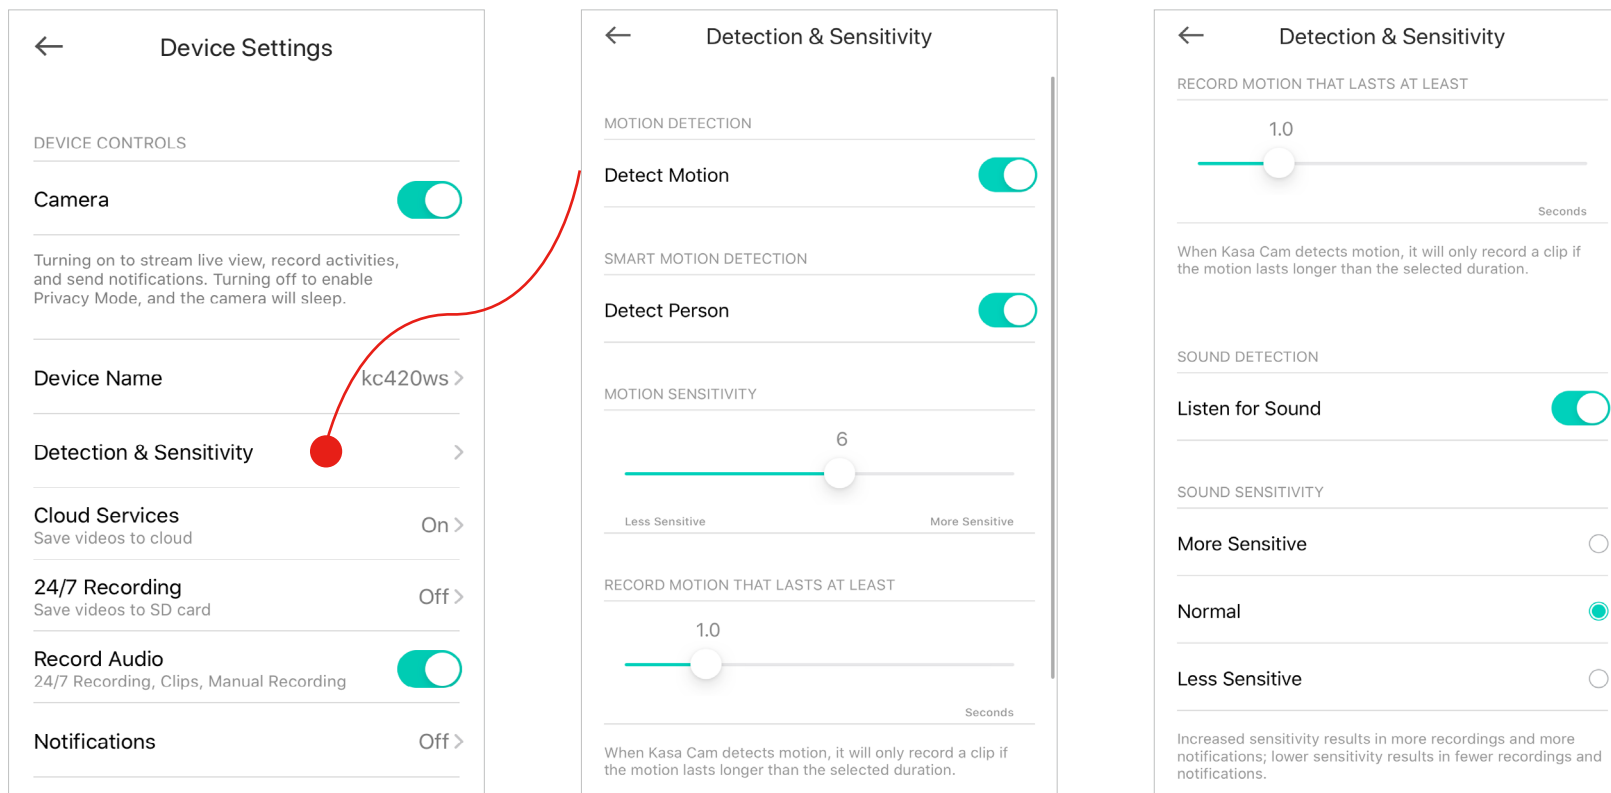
Device Settings

DEVICE CONTROLS

Camera

Turning on to stream live view, record activities, and send notifications. Turning off to enable Privacy Mode, and the camera will sleep.

Device Name kc420ws >

Detection & Sensitivity >

Cloud Services
Save videos to cloud
On >

24/7 Recording
Save videos to SD card
Off >

Record Audio
24/7 Recording, Clips, Manual Recording

Notifications Off >

Detection & Sensitivity

MOTION DETECTION

Detect Motion

SMART MOTION DETECTION

Detect Person

MOTION SENSITIVITY

6

Less Sensitive More Sensitive

RECORD MOTION THAT LASTS AT LEAST

1.0

Seconds

When Kasa Cam detects motion, it will only record a clip if the motion lasts longer than the selected duration.

Detection & Sensitivity

RECORD MOTION THAT LASTS AT LEAST

1.0

Seconds

When Kasa Cam detects motion, it will only record a clip if the motion lasts longer than the selected duration.

SOUND DETECTION

Listen for Sound

SOUND SENSITIVITY

More Sensitive

Normal

Less Sensitive

Increased sensitivity results in more recordings and more notifications; lower sensitivity results in fewer recordings and notifications.